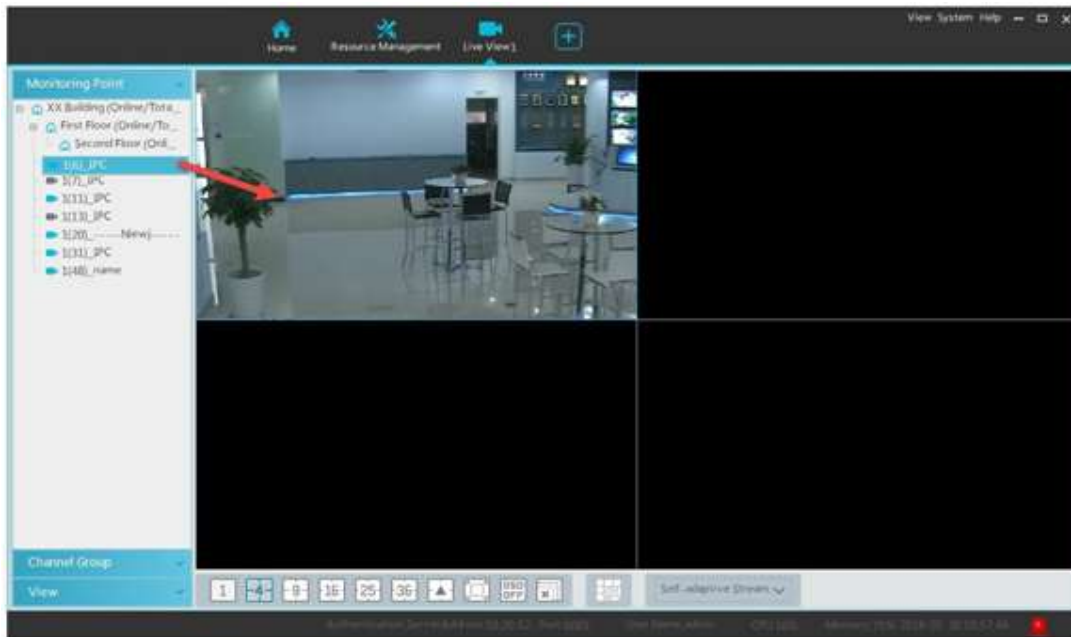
Home
Resource Management
Live View1
View System Help

Monitoring Point
XX Building (Online/Tota...
First Floor (Online/To...
Second Floor (Onl...
1(6)_IPC
1(7)_IPC
1(11)_IPC
1(13)_IPC
1(20)_------New)------
1(31)_IPC
1(48)_name

Channel Group
View

1
4
9
16
25
36
OSD OFF
Self-adaptive Stream

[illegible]